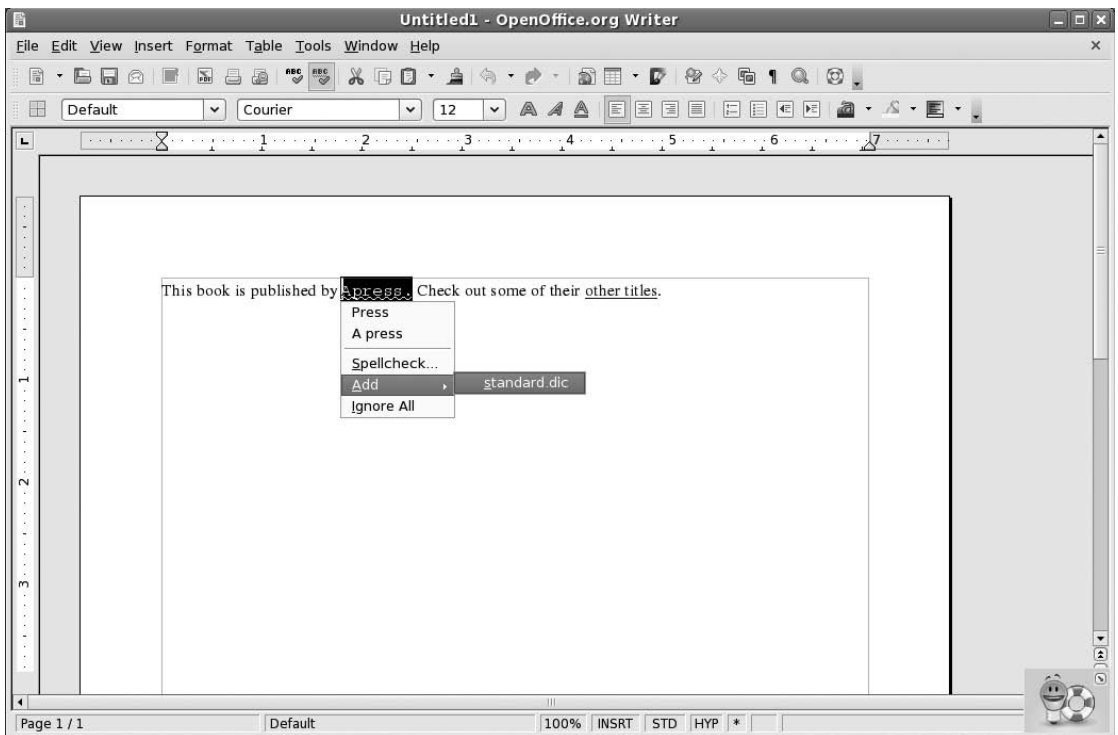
Untitled1 - OpenOffice.org Writer

File Edit View Insert Format Table Tools Window Help

Default Courier 12

1 2 3 4 5 6 7

This book is published by Apress. Check out some of their other titles.

Press
A press
Spellcheck...
Add
Ignore All

standard.dic

1
2
3

Page 1 / 1 Default 100% INSRT STD HYP *